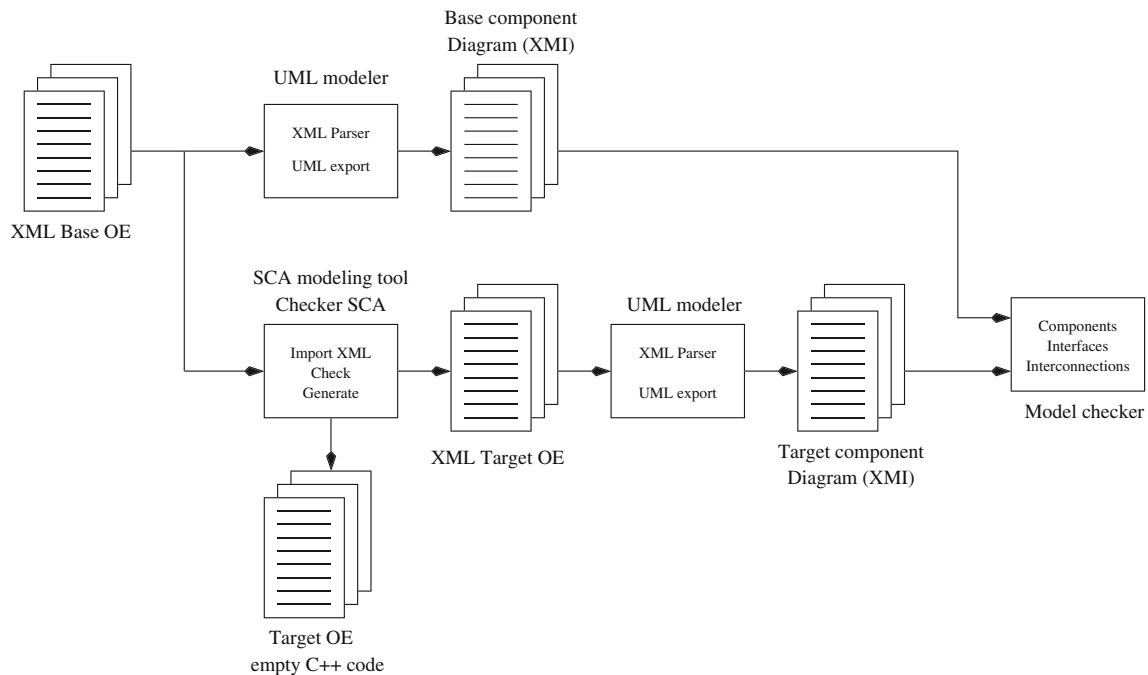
Base component Diagram (XMI)

UML modeler

XML Parser

UML export

XML Base OE

SCA modeling tool Checker SCA

Import XML Check Generate

UML modeler

XML Parser

UML export

Components Interfaces Interconnections

Model checker

XML Target OE

Target component Diagram (XMI)

Target OE empty C++ code